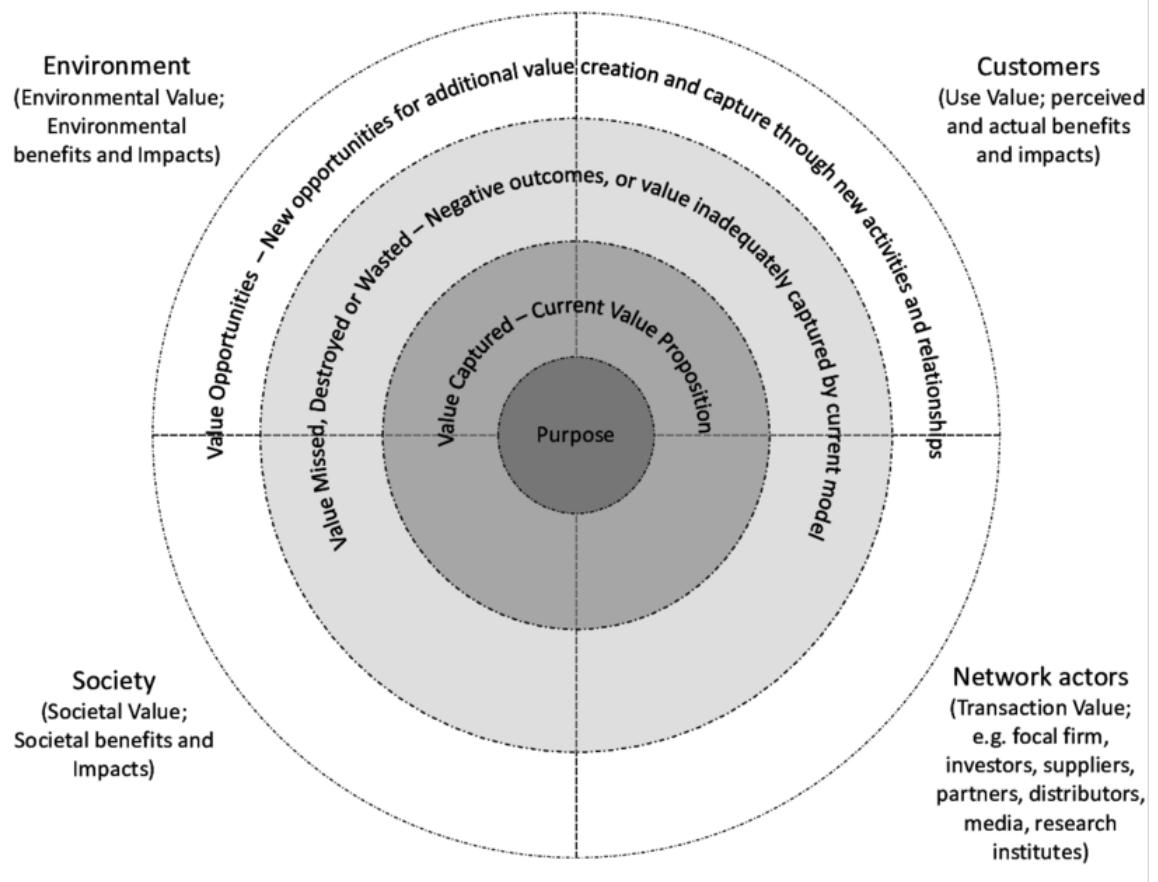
Environment
(Environmental Value; Environmental benefits and Impacts)

Customers
(Use Value; perceived and actual benefits and impacts)

Value Opportunities – New opportunities for additional value creation and capture through new activities and relationships

Value Missed, Destroyed or Wasted – Negative outcomes, or value inadequately captured by current model

Value Captured – Current Value Proposition

Purpose

Society
(Societal Value; Societal benefits and Impacts)

Network actors
(Transaction Value; e.g. focal firm, investors, suppliers, partners, distributors, media, research institutes)